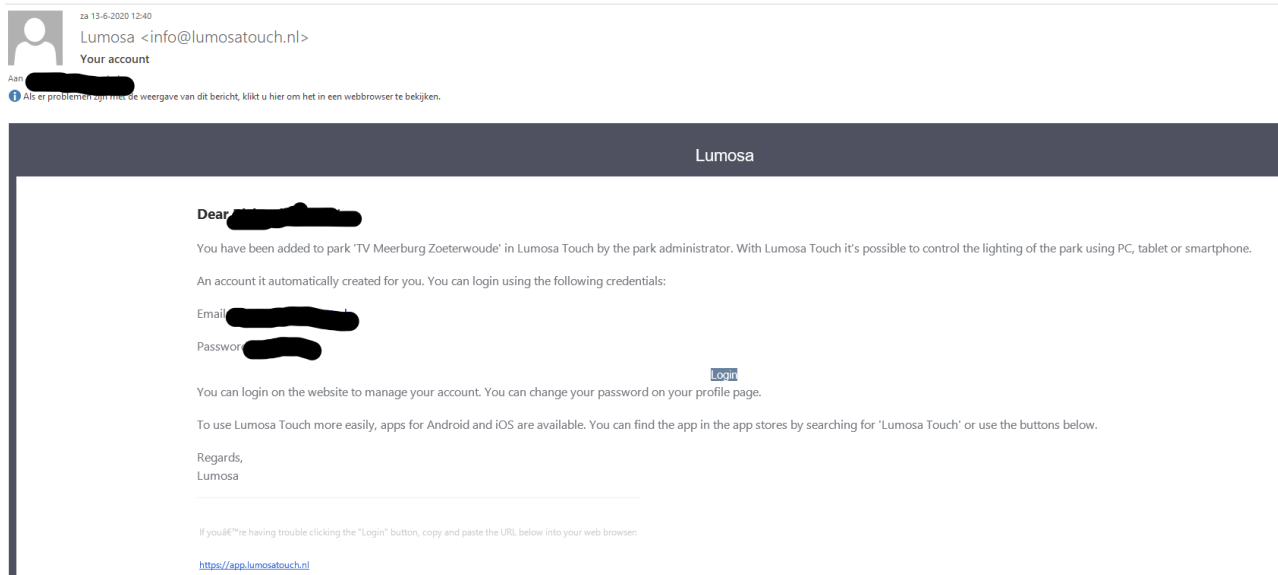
za 13-6-2020 12:40

Lumosa <info@lumosatouch.nl>

Your account

Aan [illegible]

Als er problemen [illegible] de weergave van dit bericht, klikt u hier om het in een webbrowser te bekijken.

Lumosa

Dear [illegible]

You have been added to park 'TV Meerburg Zoeterwoude' in Lumosa Touch by the park administrator. With Lumosa Touch it's possible to control the lighting of the park using PC, tablet or smartphone.

An account it automatically created for you. You can login using the following credentials:

Email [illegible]

Passwo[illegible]

Login

You can login on the website to manage your account. You can change your password on your profile page.

To use Lumosa Touch more easily, apps for Android and iOS are available. You can find the app in the app stores by searching for 'Lumosa Touch' or use the buttons below.

Regards,
Lumosa

If youâ€™re having trouble clicking the "Login" button, copy and paste the URL below into your web browser:

https://app.lumosatouch.nl